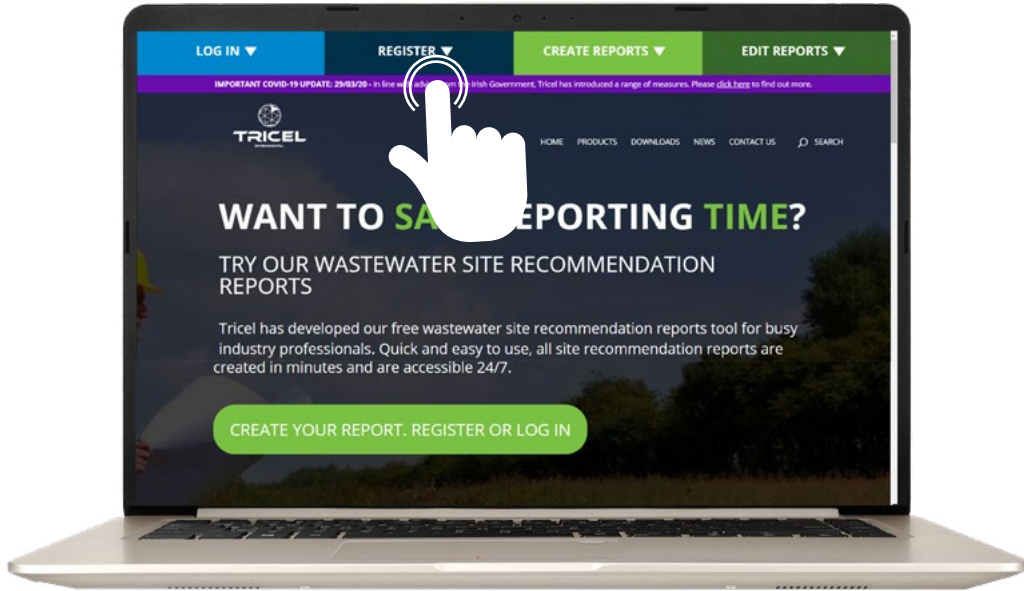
LOG IN ▼
REGISTER ▼
CREATE REPORTS ▼
EDIT REPORTS ▼

IMPORTANT COVID-19 UPDATE: 29/03/20 - In line w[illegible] the Irish Government, Tricel has introduced a range of measures. Please click here to find out more.

TRICEL

HOME PRODUCTS DOWNLOADS NEWS CONTACT US SEARCH

WANT TO SA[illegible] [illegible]EPORTING TIME?

TRY OUR WASTEWATER SITE RECOMMENDATION REPORTS

Tricel has developed our free wastewater site recommendation reports tool for busy industry professionals. Quick and easy to use, all site recommendation reports are created in minutes and are accessible 24/7.

CREATE YOUR REPORT. REGISTER OR LOG IN